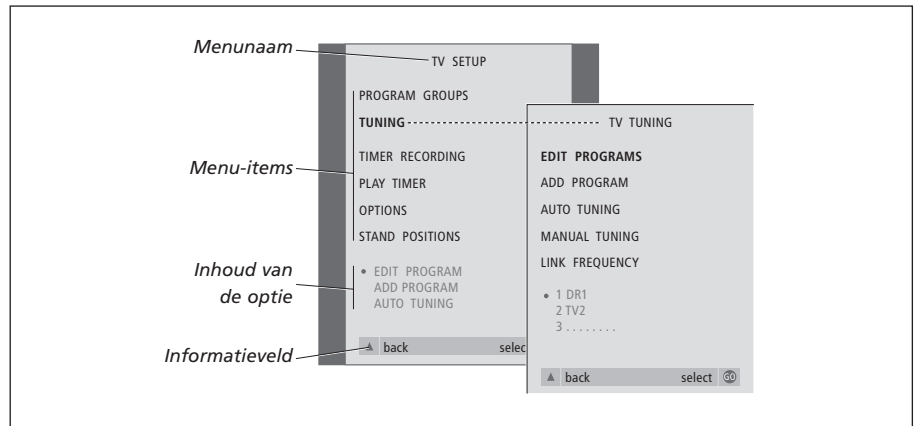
Menunaam

Menu-items

Inhoud van de optie

Informatieveld

TV SETUP

PROGRAM GROUPS

TUNING

TIMER RECORDING

PLAY TIMER

OPTIONS

STAND POSITIONS

• EDIT PROGRAM
ADD PROGRAM
AUTO TUNING

back select

TV TUNING

EDIT PROGRAMS

ADD PROGRAM

AUTO TUNING

MANUAL TUNING

LINK FREQUENCY

• 1 DR1
2 TV2
3 . . . . . . . .

back select GO